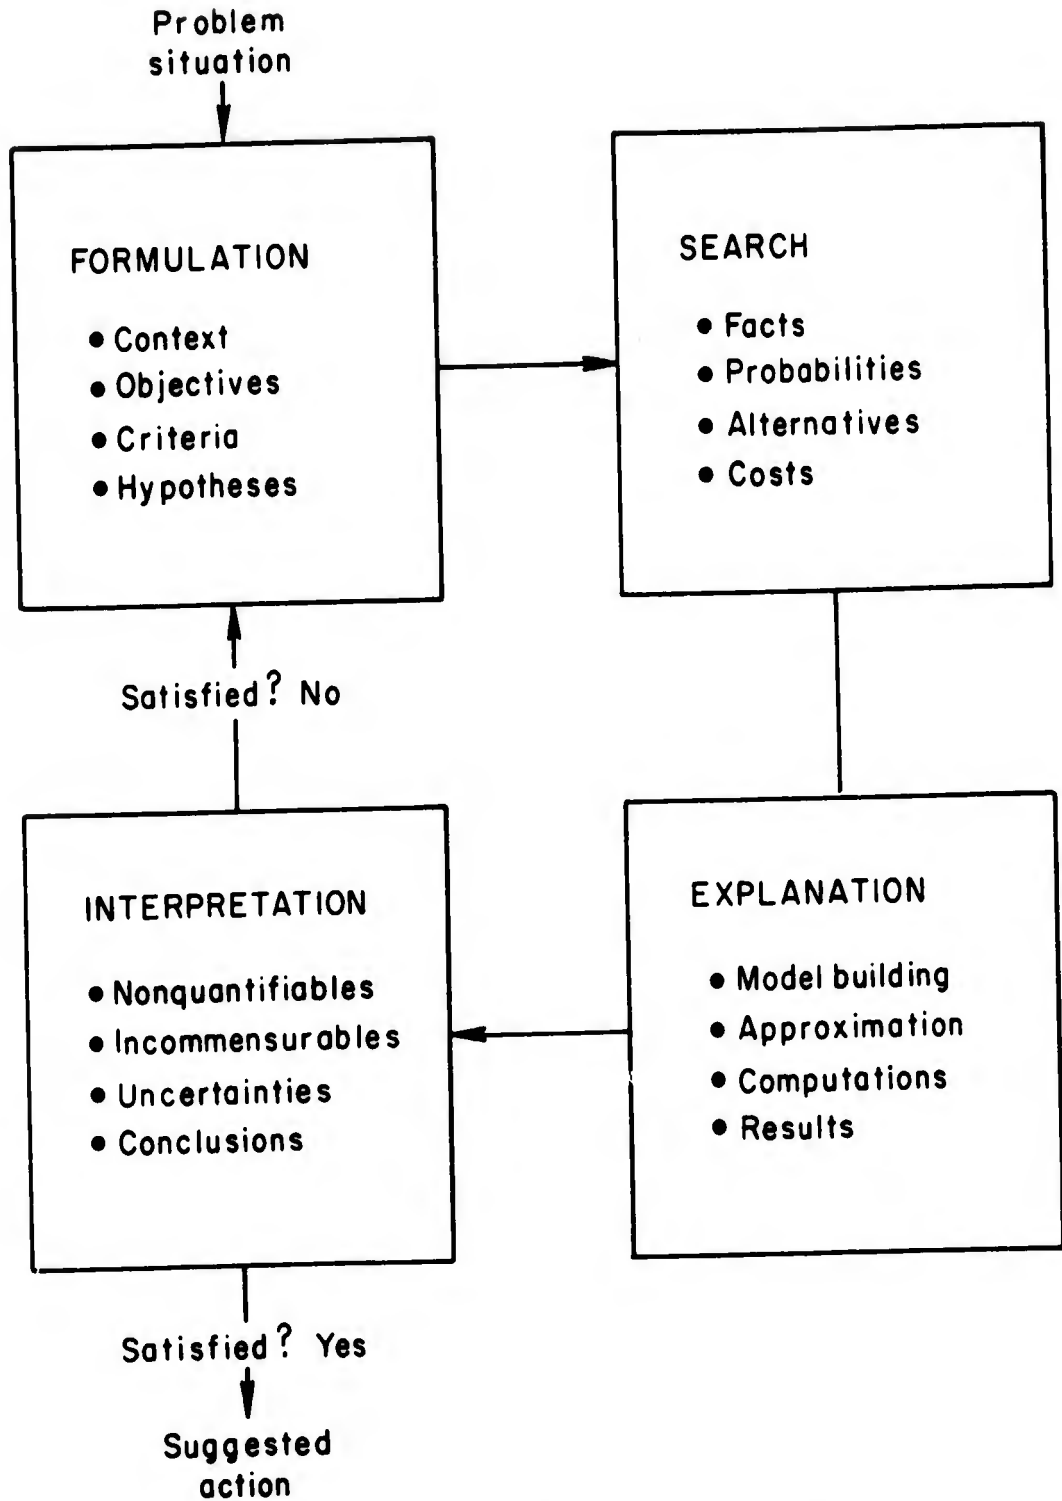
Problem situation

FORMULATION

• Context
• Objectives
• Criteria
• Hypotheses

SEARCH

• Facts
• Probabilities
• Alternatives
• Costs

Satisfied? No

INTERPRETATION

• Nonquantifiables
• Incommensurables
• Uncertainties
• Conclusions

EXPLANATION

• Model building
• Approximation
• Computations
• Results

Satisfied? Yes

Suggested action